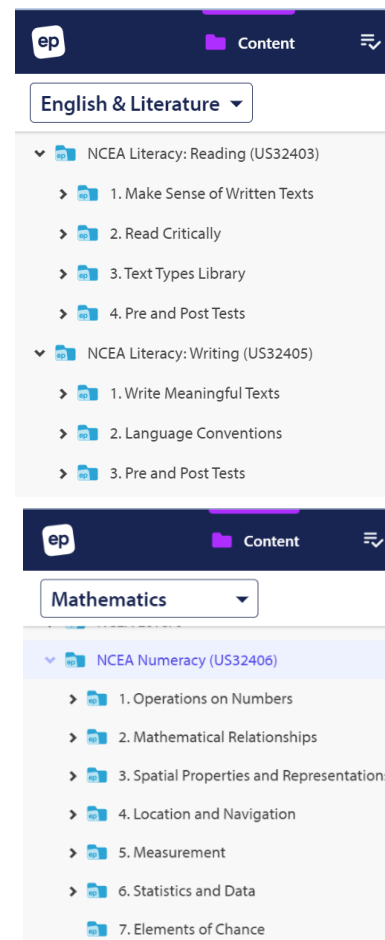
ep

Content

English & Literature

NCEA Literacy: Reading (US32403)

1. Make Sense of Written Texts

2. Read Critically

3. Text Types Library

4. Pre and Post Tests

NCEA Literacy: Writing (US32405)

1. Write Meaningful Texts

2. Language Conventions

3. Pre and Post Tests

ep

Content

Mathematics

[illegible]

NCEA Numeracy (US32406)

1. Operations on Numbers

2. Mathematical Relationships

3. Spatial Properties and Representations

4. Location and Navigation

5. Measurement

6. Statistics and Data

7. Elements of Chance